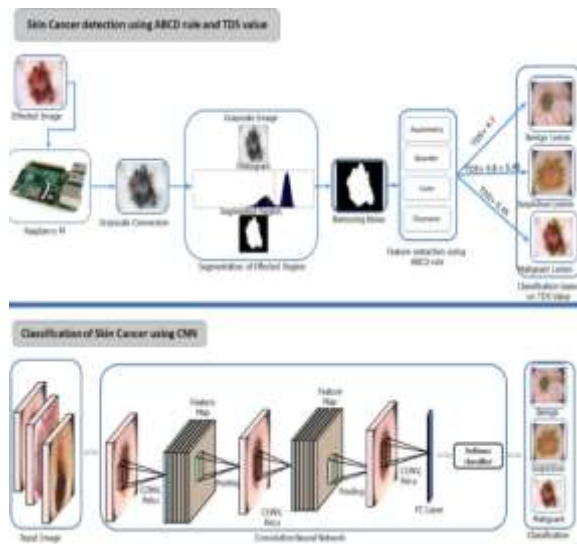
Skin Cancer detection using ABCD rule and TDS value

Effected Image

Raspberry Pi

Grayscale Conversion

Grayscale Image

Histogram

Segmented Region

Segmentation of Effected Region

Removing Noise

Asymmetry

Boarder

Color

Diameter

Feature extraction using ABCD rule

TDS< 4.7

TDS> 4.8 < 5.45

TDS> 5.45

Benign Lesion

Suspicious Lesion

Malignant Lesion

Classification based on TDS Value

Classification of Skin Cancer using CNN

Input Image

CONV, Relu

Feature Map

Pooling

CONV, Relu

Feature Map

Pooling

CONV, Relu

FC Layer

Softmax classifier

Convolution Neural Network

Benign

Suspicious

Malignant

Classification